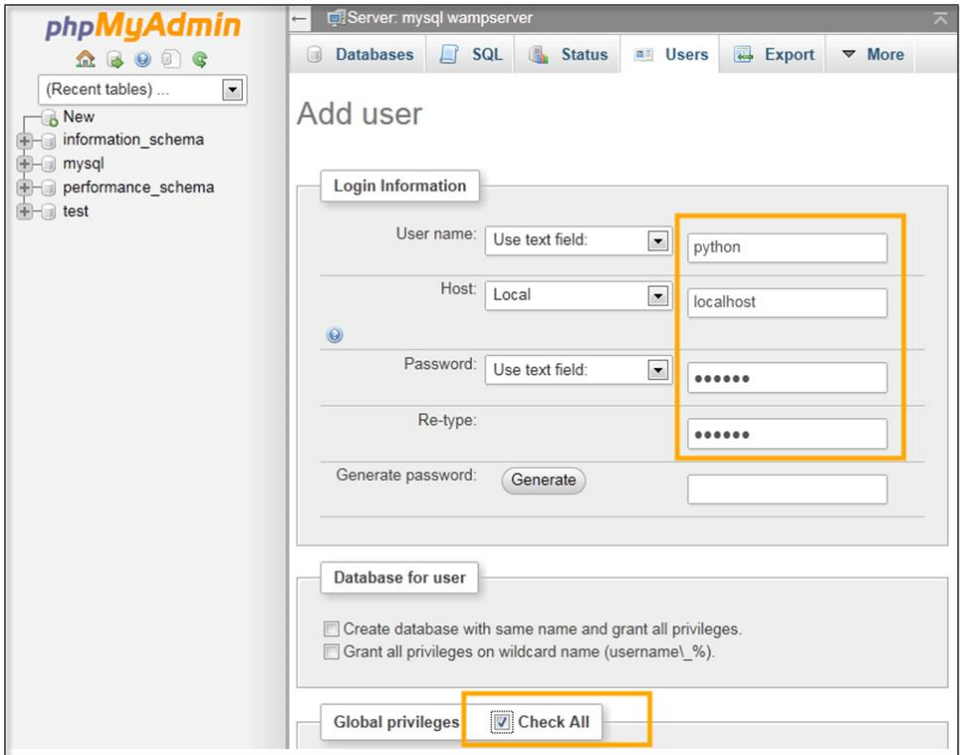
phpMyAdmin

(Recent tables) ...

New
information_schema
mysql
performance_schema
test

Server: mysql wampserver

Databases SQL Status Users Export More

Add user

Login Information

User name: Use text field: python

Host: Local localhost

Password: Use text field: ••••••

Re-type: ••••••

Generate password: Generate

Database for user

Create database with same name and grant all privileges.

Grant all privileges on wildcard name (username\_%).

Global privileges Check All